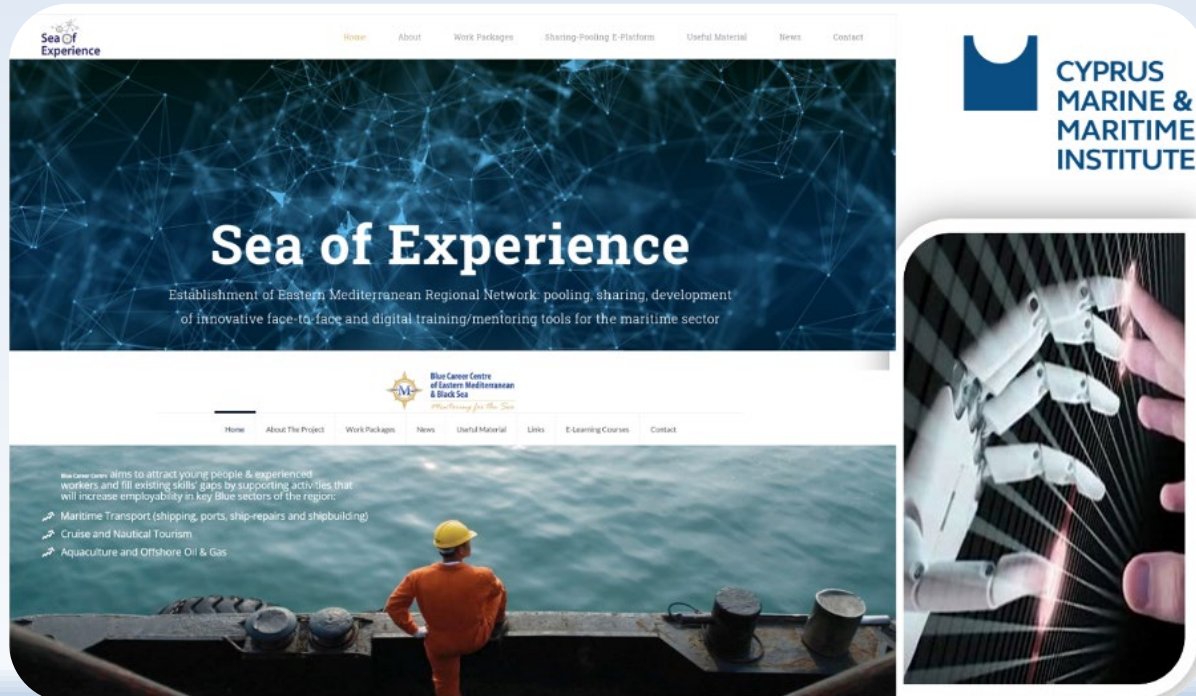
Sea of Experience

Home About Work Packages Sharing-Pooling E-Platform Useful Material News Contact

Sea of Experience

Establishment of Eastern Mediterranean Regional Network: pooling, sharing, development of innovative face-to-face and digital training/mentoring tools for the maritime sector

Blue Career Centre of Eastern Mediterranean & Black Sea

Mentoring for the Sea

Home About The Project Work Packages News Useful Material Links E-Learning Courses Contact

Blue Career Centre aims to attract young people & experienced workers and fill existing skills' gaps by supporting activities that will increase employability in key Blue sectors of the region:

Maritime Transport (shipping, ports, ship-repairs and shipbuilding)

Cruise and Nautical Tourism

Aquaculture and Offshore Oil & Gas

CYPRUS MARINE & MARITIME INSTITUTE